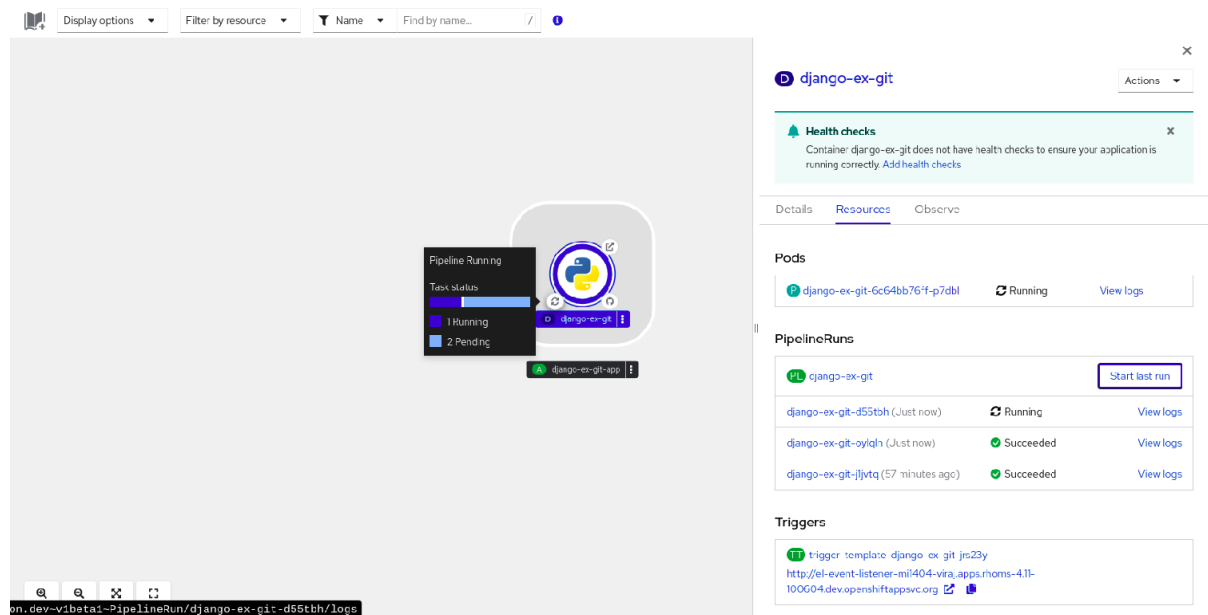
Display options
Filter by resource
Name
Find by name...
/

Pipeline Running
Task status
1 Running
2 Pending

D django-ex-git
A django-ex-git-app

on.dev~v1beta1~PipelineRun/django-ex-git-d55tbh/logs

×
D django-ex-git
Actions

Health checks
Container django-ex-git does not have health checks to ensure your application is running correctly. Add health checks

Details Resources Observe

Pods
P django-ex-git-6c64bb76ff-p7dbl Running View logs

PipelineRuns
PL django-ex-git Start last run
django-ex-git-d55tbh (Just now) Running View logs
django-ex-git-oylqlh (Just now) Succeeded View logs
django-ex-git-j1jvtq (57 minutes ago) Succeeded View logs

Triggers
TT trigger-template-django-ex-git-jrs23y
http://el-event-listener-mi1404-vira.apps.rhoms-4.11-100604.dev.openshiftappsvc.org